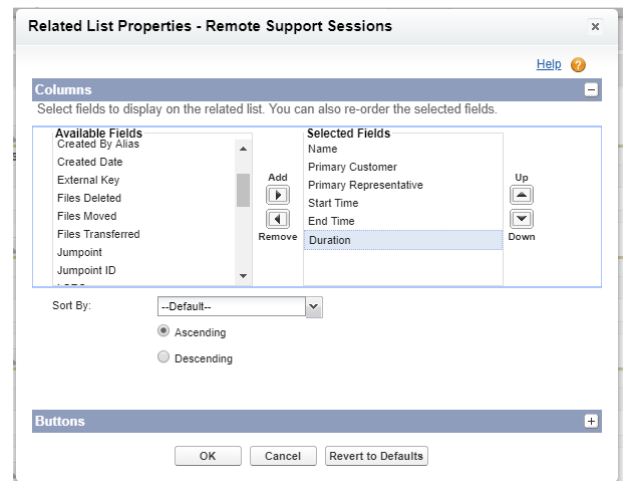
Related List Properties - Remote Support Sessions

Help

Columns

Select fields to display on the related list. You can also re-order the selected fields.

Available Fields
Created By Alias
Created Date
External Key
Files Deleted
Files Moved
Files Transferred
Jumpoint
Jumpoint ID

Add

Remove

Selected Fields
Name
Primary Customer
Primary Representative
Start Time
End Time
Duration

Up

Down

Sort By: --Default--

Ascending

Descending

Buttons

OK Cancel Revert to Defaults